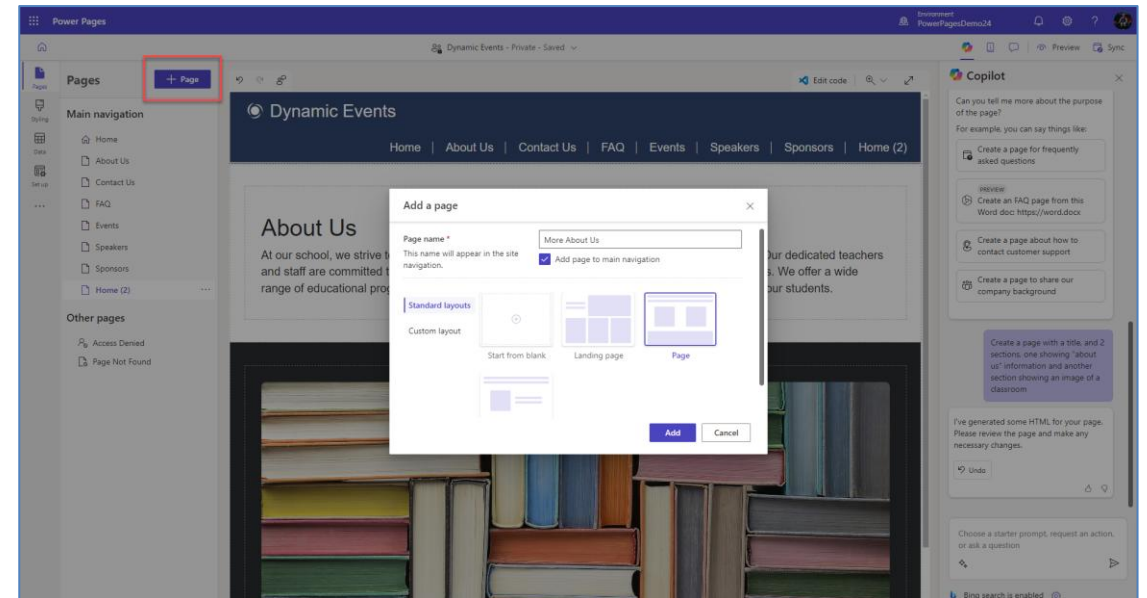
Power Pages

Environment
PowerPagesDemo24

Dynamic Events - Private - Saved

Preview
Sync

Pages
Styling
Data
Set up

Pages
+ Page

Main navigation
Home
About Us
Contact Us
FAQ
Events
Speakers
Sponsors
Home (2)

Other pages
Access Denied
Page Not Found

Edit code

Dynamic Events

Home | About Us | Contact Us | FAQ | Events | Speakers | Sponsors | Home (2)

About Us

At our school, we strive t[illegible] Our dedicated teachers and staff are committed t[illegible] s. We offer a wide range of educational prog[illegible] our students.

Add a page

Page name *
This name will appear in the site navigation.
More About Us
Add page to main navigation

Standard layouts
Custom layout

Start from blank
Landing page
Page

Add
Cancel

Copilot

Can you tell me more about the purpose of the page?
For example, you can say things like:

Create a page for frequently asked questions

PREVIEW
Create an FAQ page from this Word doc: https://word.docx

Create a page about how to contact customer support

Create a page to share our company background

Create a page with a title, and 2 sections, one showing "about us" information and another section showing an image of a classroom

I've generated some HTML for your page. Please review the page and make any necessary changes.

Undo

Choose a starter prompt, request an action, or ask a question

Bing search is enabled